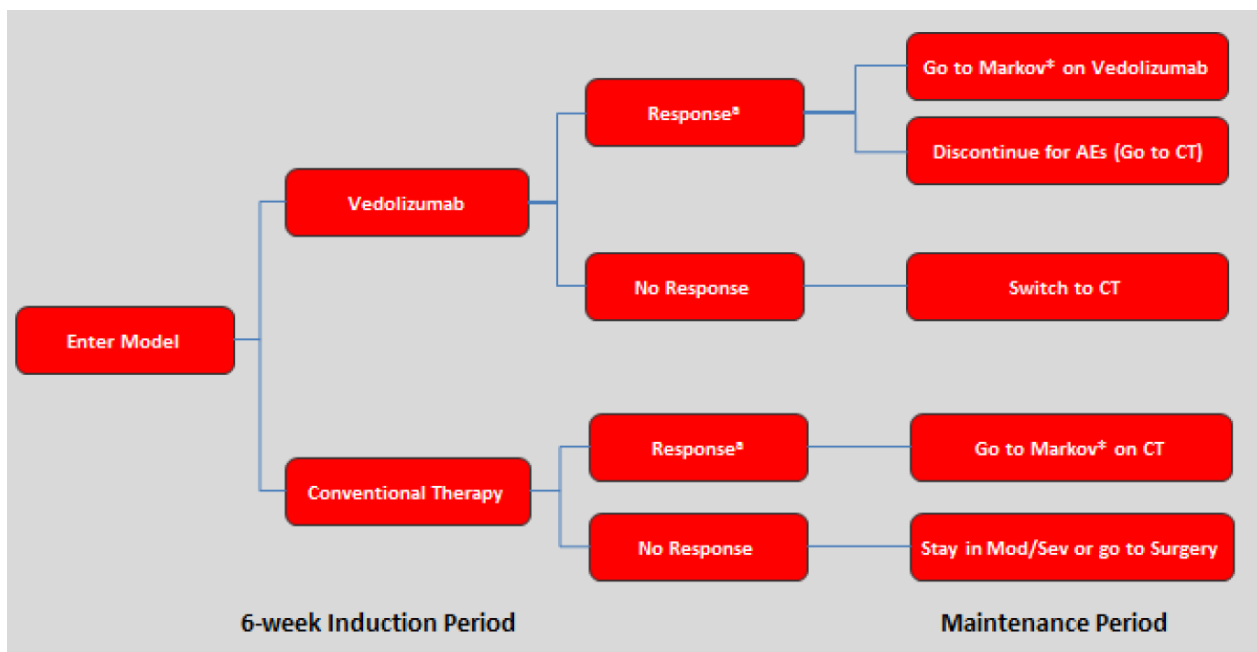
Enter Model

Vedolizumab

Response$^a$

Go to Markov$^‡$ on Vedolizumab

Discontinue for AEs (Go to CT)

No Response

Switch to CT

Conventional Therapy

Response$^a$

Go to Markov$^‡$ on CT

No Response

Stay in Mod/Sev or go to Surgery

6-week Induction Period

Maintenance Period